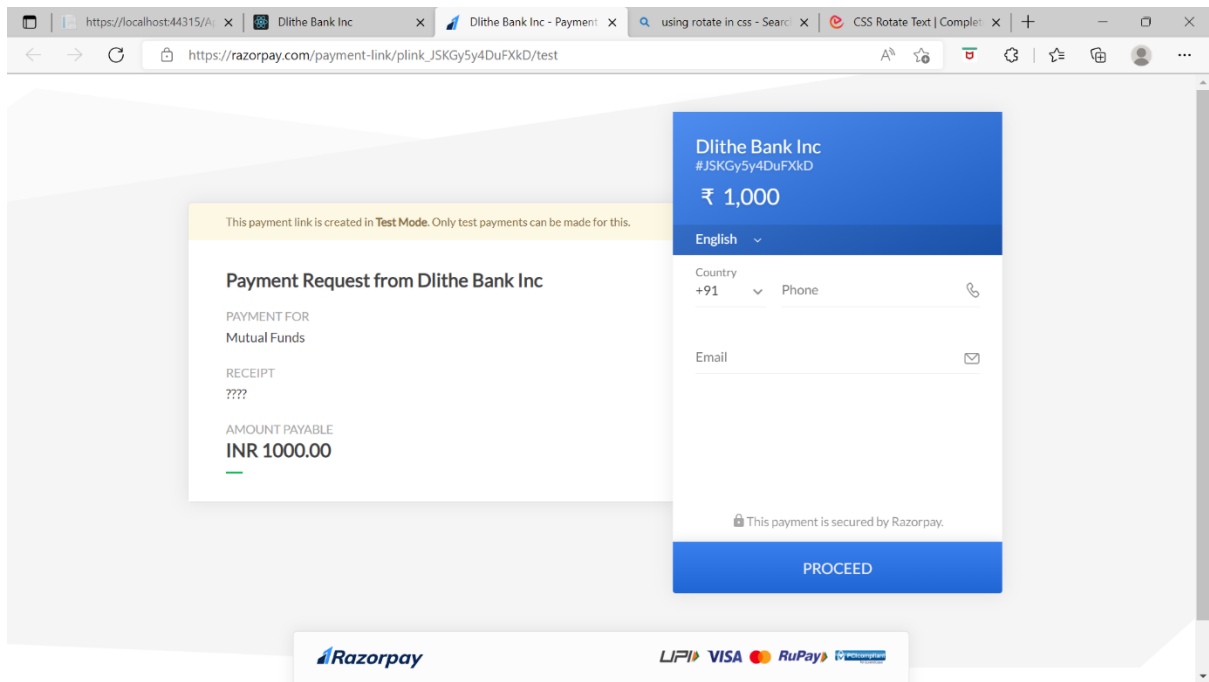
https://localhost:44315/A ×
Dlithe Bank Inc ×
Dlithe Bank Inc - Payment ×
using rotate in css - Searc ×
CSS Rotate Text | Complet ×

https://razorpay.com/payment-link/plink_JSKGy5y4DuFXkD/test

This payment link is created in **Test Mode**. Only test payments can be made for this.

Payment Request from Dlithe Bank Inc

PAYMENT FOR
Mutual Funds

RECEIPT
????

AMOUNT PAYABLE
INR 1000.00

Dlithe Bank Inc
#JSKGy5y4DuFXkD
₹ 1,000

English

Country
+91
Phone

Email

This payment is secured by Razorpay.

PROCEED

Razorpay

UPI VISA RuPay PCI compliant